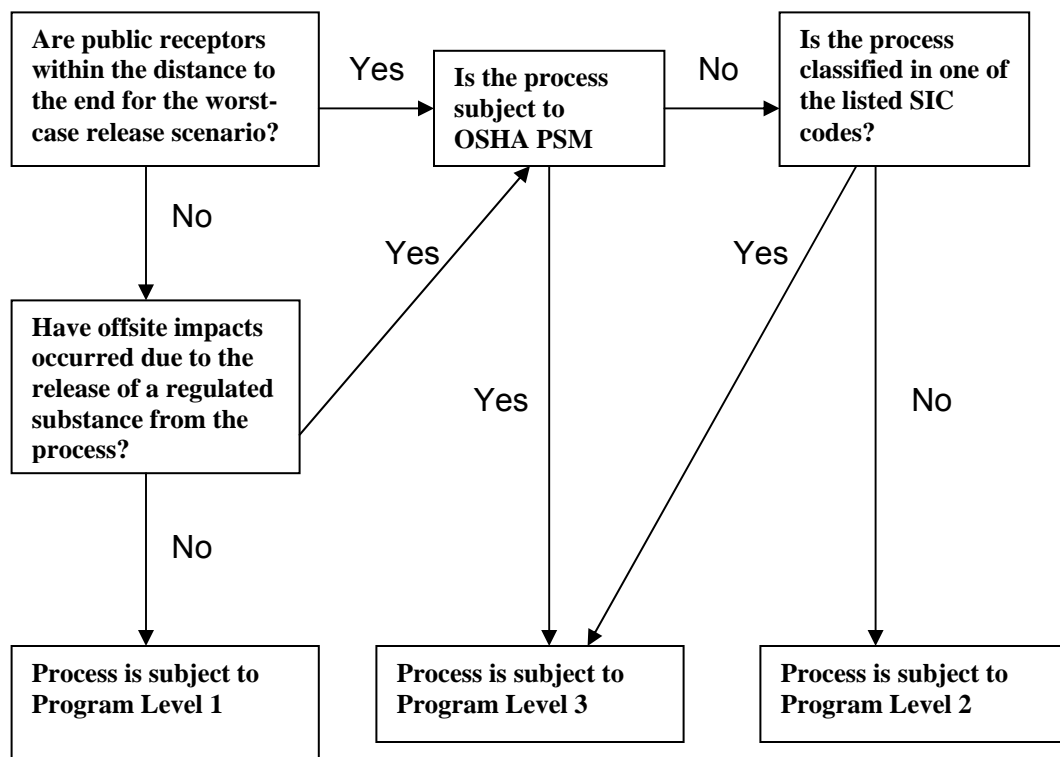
Are public receptors within the distance to the end for the worst-case release scenario?

Yes

Is the process subject to OSHA PSM

No

Is the process classified in one of the listed SIC codes?

No

Yes

Yes

Have offsite impacts occurred due to the release of a regulated substance from the process?

Yes

No

No

Process is subject to Program Level 1

Process is subject to Program Level 3

Process is subject to Program Level 2